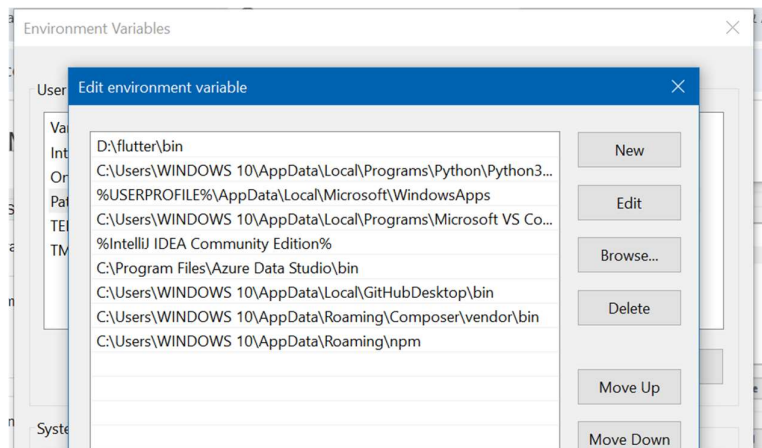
Environment Variables

User

Va
Int
On
Pat
TE
TM

Syste

Edit environment variable

D:\flutter\bin
C:\Users\WINDOWS 10\AppData\Local\Programs\Python\Python3...
%USERPROFILE%\AppData\Local\Microsoft\WindowsApps
C:\Users\WINDOWS 10\AppData\Local\Programs\Microsoft VS Co...
%IntelliJ IDEA Community Edition%
C:\Program Files\Azure Data Studio\bin
C:\Users\WINDOWS 10\AppData\Local\GitHubDesktop\bin
C:\Users\WINDOWS 10\AppData\Roaming\Composer\vendor\bin
C:\Users\WINDOWS 10\AppData\Roaming\npm

New
Edit
Browse...
Delete
Move Up
Move Down